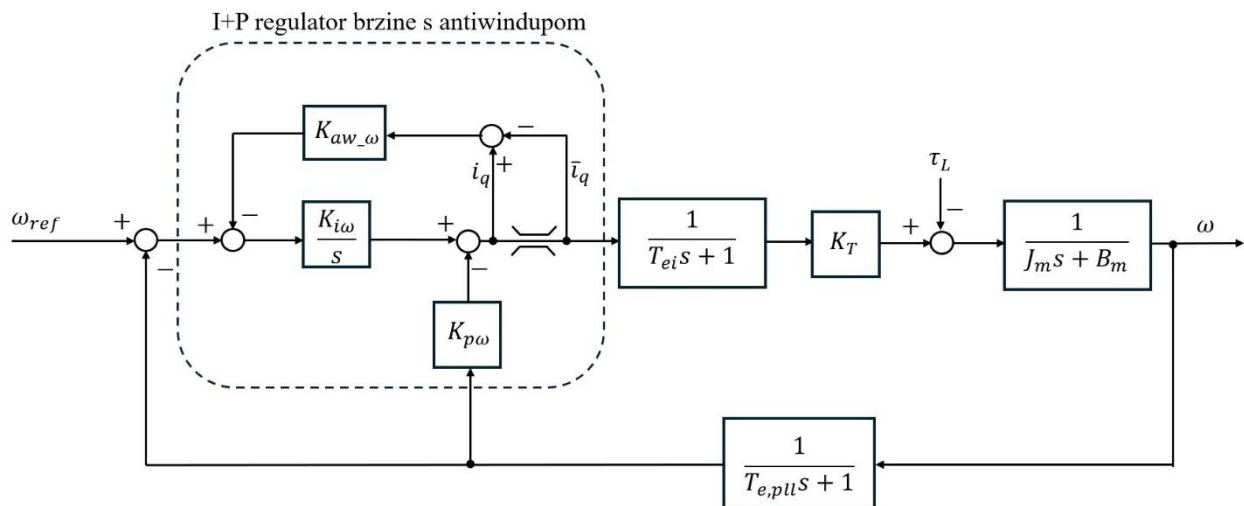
I+P regulator brzine s antiwindupom

$K_{aw\_\omega}$

$-$

$i_q$ $+$

$\bar{i}_q$

$\omega_{ref}$ $+$ $-$

$+$ $-$

$\frac{K_{i\omega}}{s}$

$+$ $-$

$K_{p\omega}$

$\frac{1}{T_{ei}s+1}$

$K_T$

$\tau_L$

$+$ $-$

$\frac{1}{J_m s+B_m}$

$\omega$

$\frac{1}{T_{e,pll}s+1}$